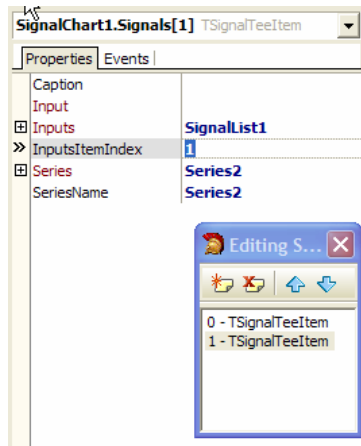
SignalChart1.Signals[1] TSignalTeeItem

Properties | Events

| | |
|---|---|
| Caption | |
| Input | |
| ⊞ Inputs | SignalList1 |
| » InputsItemIndex | 1 |
| ⊞ Series | Series2 |
| SeriesName | Series2 |

Editing S...

0 - TSignalTeeItem
1 - TSignalTeeItem